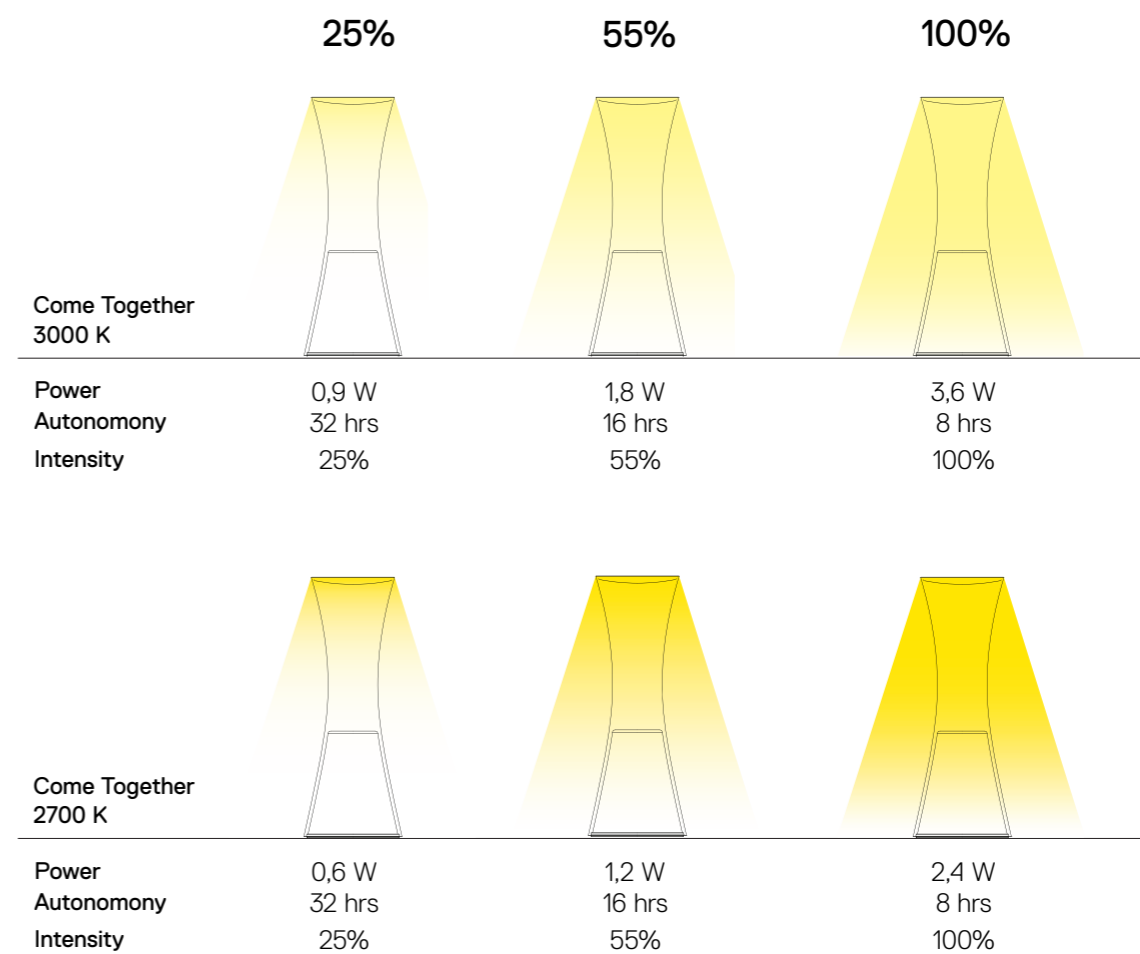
| | 25% | 55% | 100% |
|---|---|---|---|
| Come Together 3000 K | | | |
| Power | 0,9 W | 1,8 W | 3,6 W |
| Autonomony | 32 hrs | 16 hrs | 8 hrs |
| Intensity | 25% | 55% | 100% |

| | | | |
|---|---|---|---|
| Come Together 2700 K | | | |
| Power | 0,6 W | 1,2 W | 2,4 W |
| Autonomony | 32 hrs | 16 hrs | 8 hrs |
| Intensity | 25% | 55% | 100% |